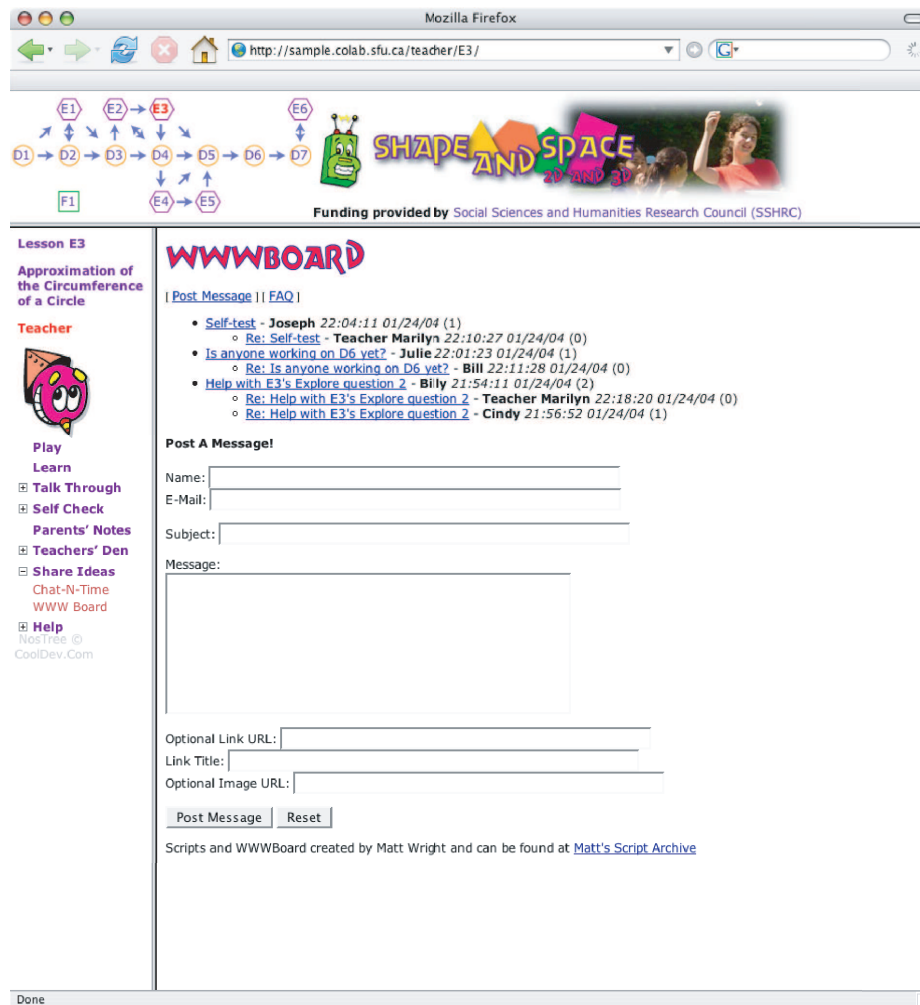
Mozilla Firefox

http://sample.colab.sfu.ca/teacher/E3/

E1 E2 E3 E6
D1 D2 D3 D4 D5 D6 D7
F1 E4 E5

SHAPE AND SPACE 2D AND 3D

Funding provided by Social Sciences and Humanities Research Council (SSHRC)

Lesson E3

Approximation of the Circumference of a Circle

Teacher

Play
Learn
⊞ Talk Through
⊞ Self Check
Parents' Notes
⊞ Teachers' Den
⊟ Share Ideas
Chat-N-Time
WWW Board
⊞ Help
NosTree © CoolDev.Com

WWWBOARD

[ Post Message ] [ FAQ ]

- Self-test - Joseph 22:04:11 01/24/04 (1)
  - Re: Self-test - Teacher Marilyn 22:10:27 01/24/04 (0)
- Is anyone working on D6 yet? - Julie 22:01:23 01/24/04 (1)
  - Re: Is anyone working on D6 yet? - Bill 22:11:28 01/24/04 (0)
- Help with E3's Explore question 2 - Billy 21:54:11 01/24/04 (2)
  - Re: Help with E3's Explore question 2 - Teacher Marilyn 22:18:20 01/24/04 (0)
  - Re: Help with E3's Explore question 2 - Cindy 21:56:52 01/24/04 (1)

Post A Message!

Name:
E-Mail:

Subject:

Message:

Optional Link URL:
Link Title:
Optional Image URL:

Post Message Reset

Scripts and WWWBoard created by Matt Wright and can be found at Matt's Script Archive

Done